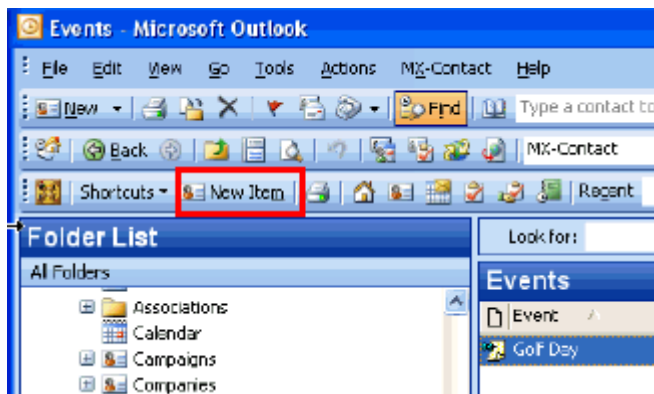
Events - Microsoft Outlook

File Edit View Go Tools Actions MX-Contact Help

New Find Type a contact to

Back MX-Contact

Shortcuts New Item Recent

Folder List

All Folders

Associations

Calendar

Campaigns

Companies

Look for:

Events

Event

Golf Day